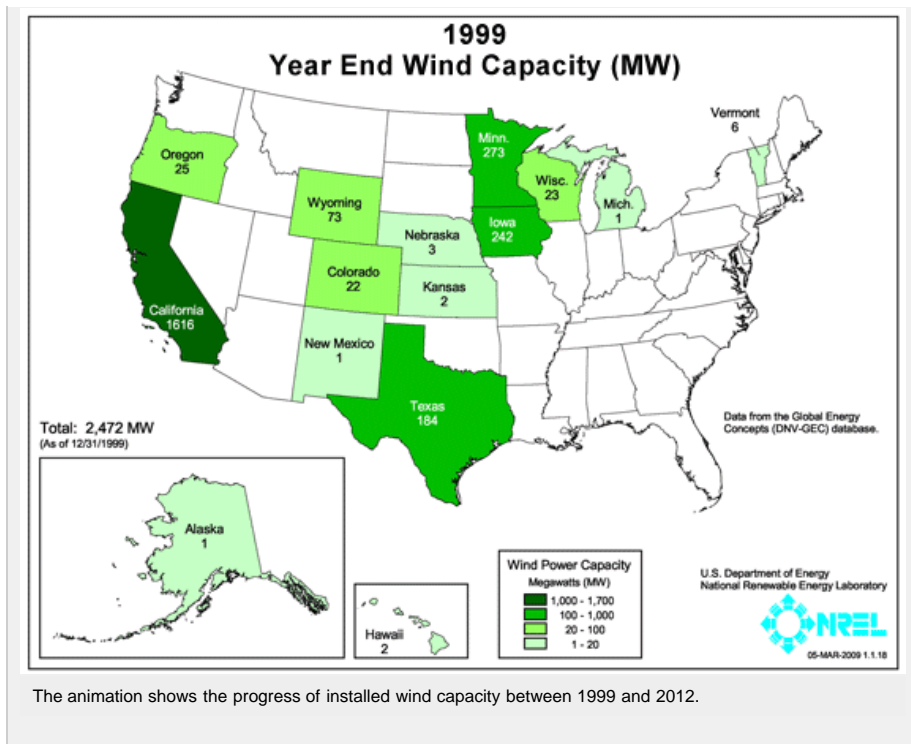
1999
Year End Wind Capacity (MW)

Vermont
6

Minn.
273

Oregon
25

Wisc.
23

Mich.
1

Wyoming
73

Nebraska
3

Iowa
242

Colorado
22

Kansas
2

California
1616

New Mexico
1

Texas
184

Data from the Global Energy Concepts (DNV-GEC) database.

Total: 2,472 MW
(As of 12/31/1999)

Alaska
1

Hawaii
2

Wind Power Capacity
Megawatts (MW)
1,000 - 1,700
100 - 1,000
20 - 100
1 - 20

U.S. Department of Energy
National Renewable Energy Laboratory

NREL

05-MAR-2009 1.1.18

The animation shows the progress of installed wind capacity between 1999 and 2012.